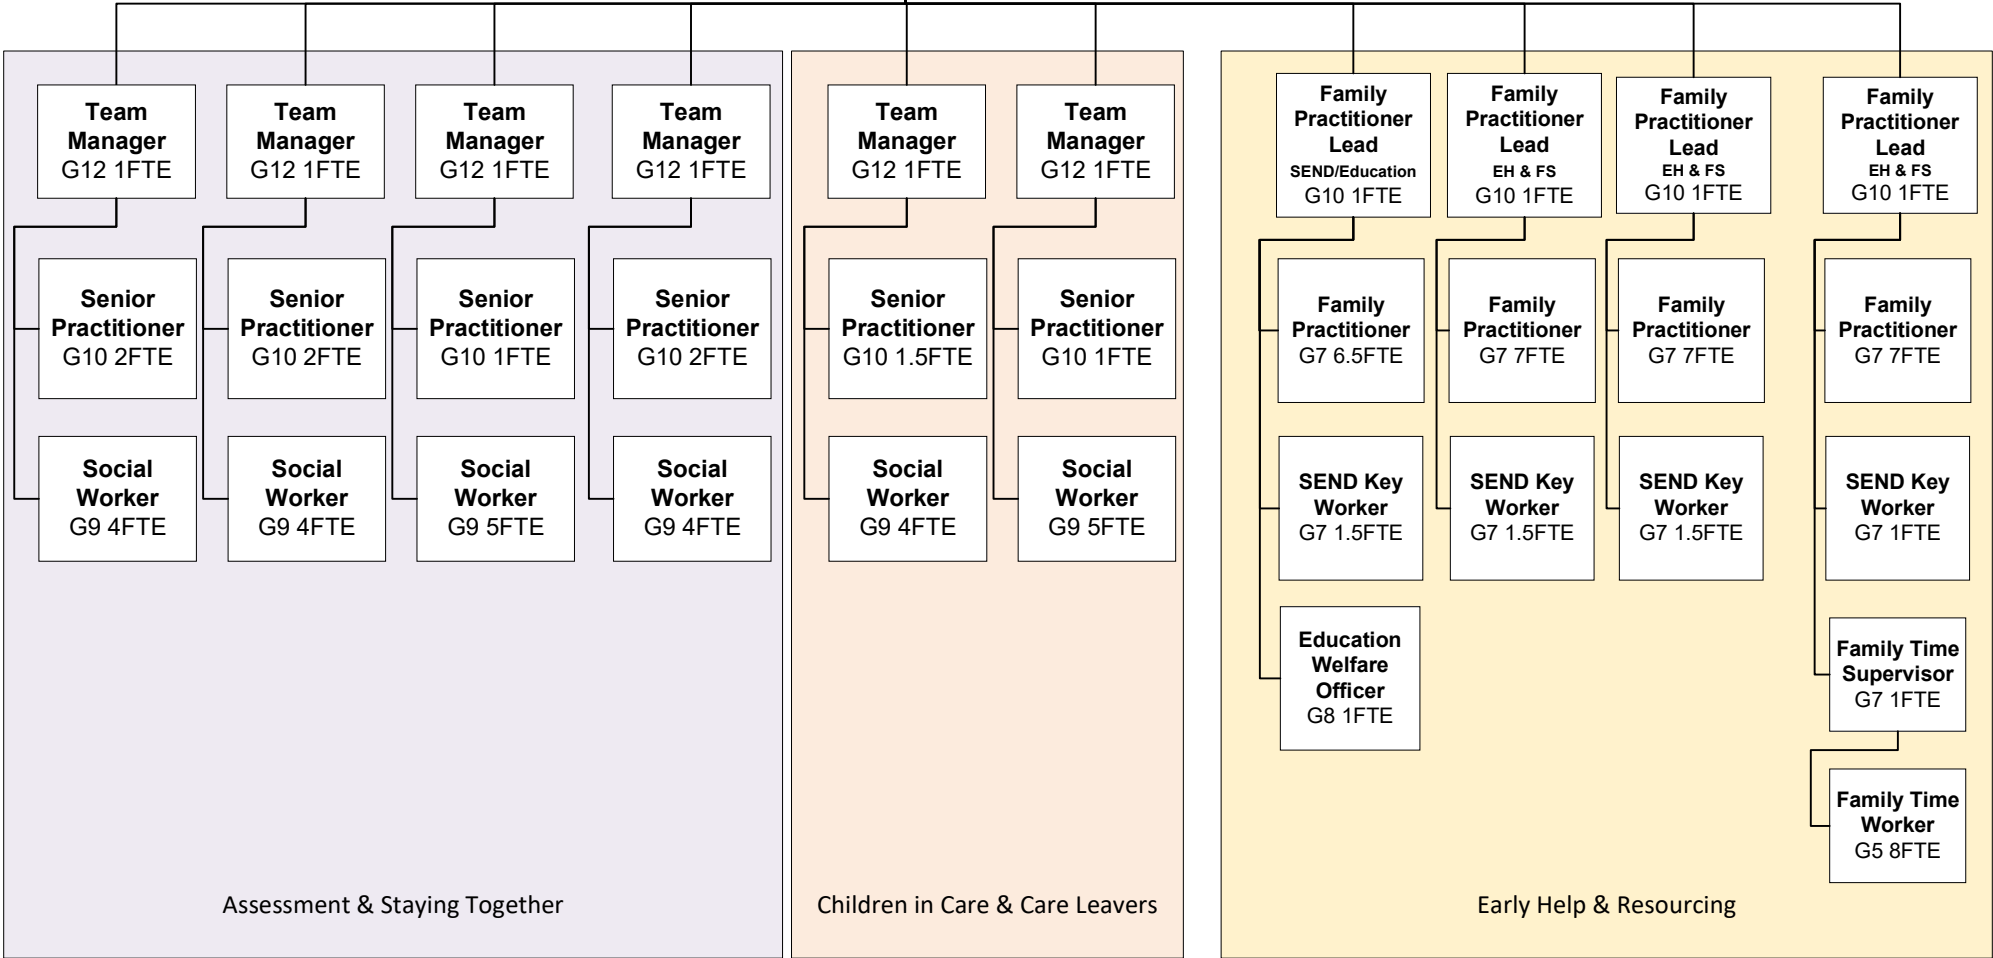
Team Manager G12 1FTE

Senior Practitioner G10 2FTE

Social Worker G9 4FTE

Team Manager G12 1FTE

Senior Practitioner G10 2FTE

Social Worker G9 4FTE

Team Manager G12 1FTE

Senior Practitioner G10 1FTE

Social Worker G9 5FTE

Team Manager G12 1FTE

Senior Practitioner G10 2FTE

Social Worker G9 4FTE

Assessment & Staying Together

Team Manager G12 1FTE

Senior Practitioner G10 1.5FTE

Social Worker G9 4FTE

Team Manager G12 1FTE

Senior Practitioner G10 1FTE

Social Worker G9 5FTE

Children in Care & Care Leavers

Family Practitioner Lead SEND/Education G10 1FTE

Family Practitioner G7 6.5FTE

SEND Key Worker G7 1.5FTE

Education Welfare Officer G8 1FTE

Family Practitioner Lead EH & FS G10 1FTE

Family Practitioner G7 7FTE

SEND Key Worker G7 1.5FTE

Family Practitioner Lead EH & FS G10 1FTE

Family Practitioner G7 7FTE

SEND Key Worker G7 1.5FTE

Family Practitioner Lead EH & FS G10 1FTE

Family Practitioner G7 7FTE

SEND Key Worker G7 1FTE

Family Time Supervisor G7 1FTE

Family Time Worker G5 8FTE

Early Help & Resourcing